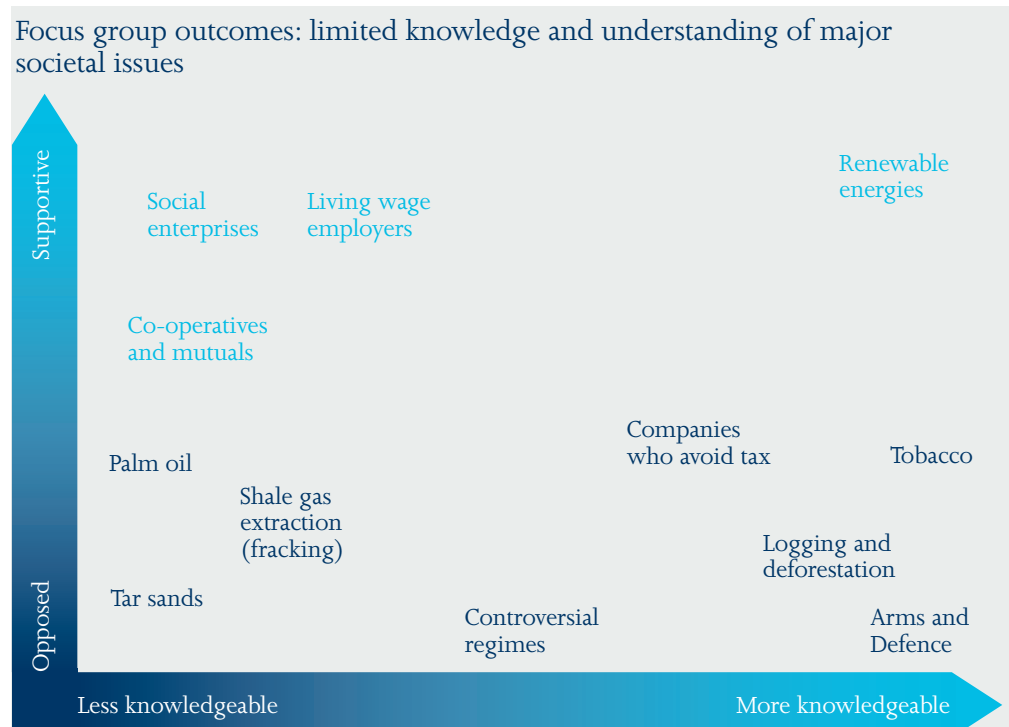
Focus group outcomes: limited knowledge and understanding of major societal issues

Supportive

Opposed

Renewable energies

Social enterprises

Living wage employers

Co-operatives and mutuals

Companies who avoid tax

Palm oil

Tobacco

Shale gas extraction (fracking)

Logging and deforestation

Tar sands

Controversial regimes

Arms and Defence

Less knowledgeable

More knowledgeable